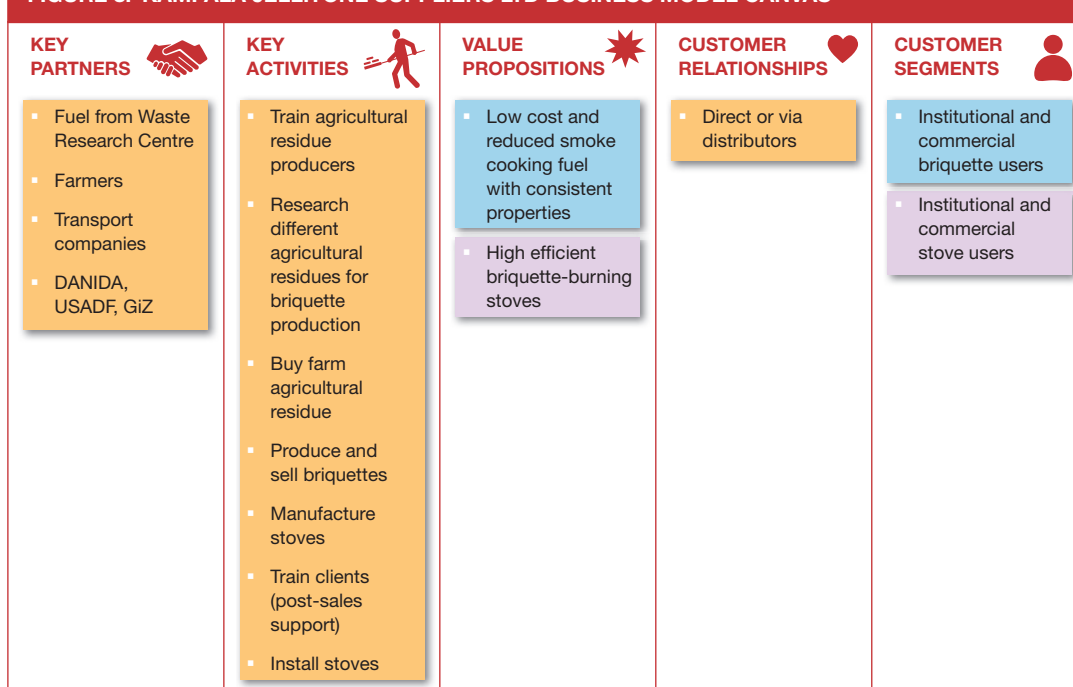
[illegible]

KEY PARTNERS

- Fuel from Waste Research Centre
- Farmers
- Transport companies
- DANIDA, USADF, GiZ

KEY ACTIVITIES

- Train agricultural residue producers
- Research different agricultural residues for briquette production
- Buy farm agricultural residue
- Produce and sell briquettes
- Manufacture stoves
- Train clients (post-sales support)
- Install stoves

VALUE PROPOSITIONS

- Low cost and reduced smoke cooking fuel with consistent properties
- High efficient briquette-burning stoves

CUSTOMER RELATIONSHIPS

- Direct or via distributors

CUSTOMER SEGMENTS

- Institutional and commercial briquette users
- Institutional and commercial stove users